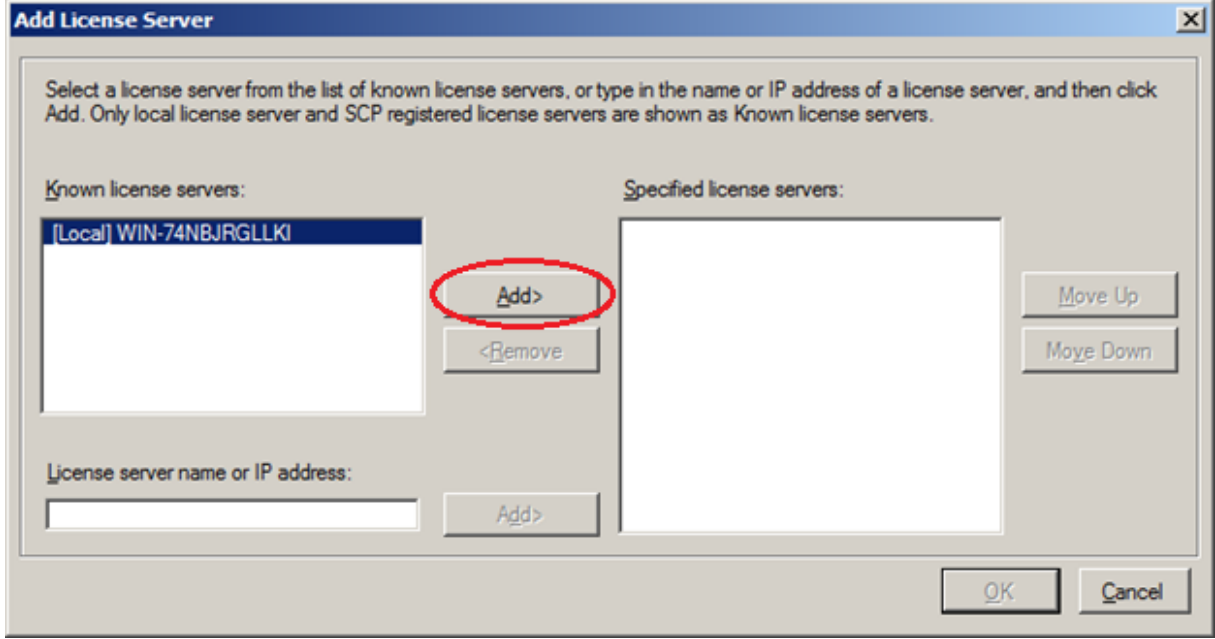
Add License Server

Select a license server from the list of known license servers, or type in the name or IP address of a license server, and then click Add. Only local license server and SCP registered license servers are shown as Known license servers.

Known license servers:

[Local] WIN-74NBJRGLLKI

Add>

<Remove

Specified license servers:

Move Up

Move Down

License server name or IP address:

Add>

OK

Cancel